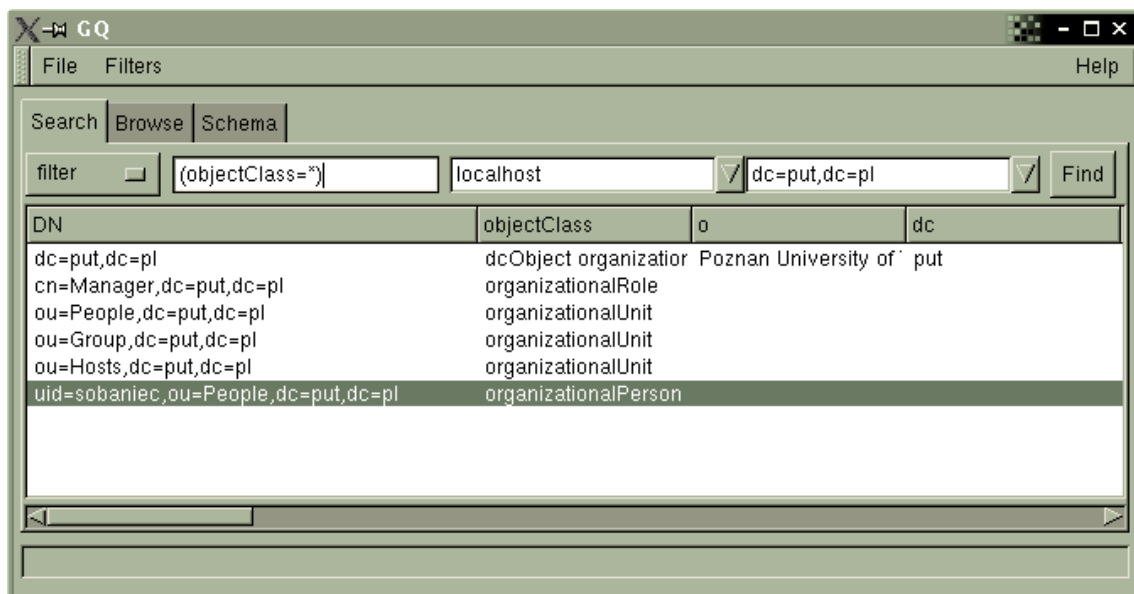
GQ

File Filters Help

Search Browse Schema

filter (objectClass=*) localhost dc=put,dc=pl Find

| DN | objectClass | o | dc |
|---|---|---|---|
| dc=put,dc=pl | dcObject organizatior | Poznan University of | put |
| cn=Manager,dc=put,dc=pl | organizationalRole | | |
| ou=People,dc=put,dc=pl | organizationalUnit | | |
| ou=Group,dc=put,dc=pl | organizationalUnit | | |
| ou=Hosts,dc=put,dc=pl | organizationalUnit | | |
| uid=sobaniec,ou=People,dc=put,dc=pl | organizationalPerson | | |